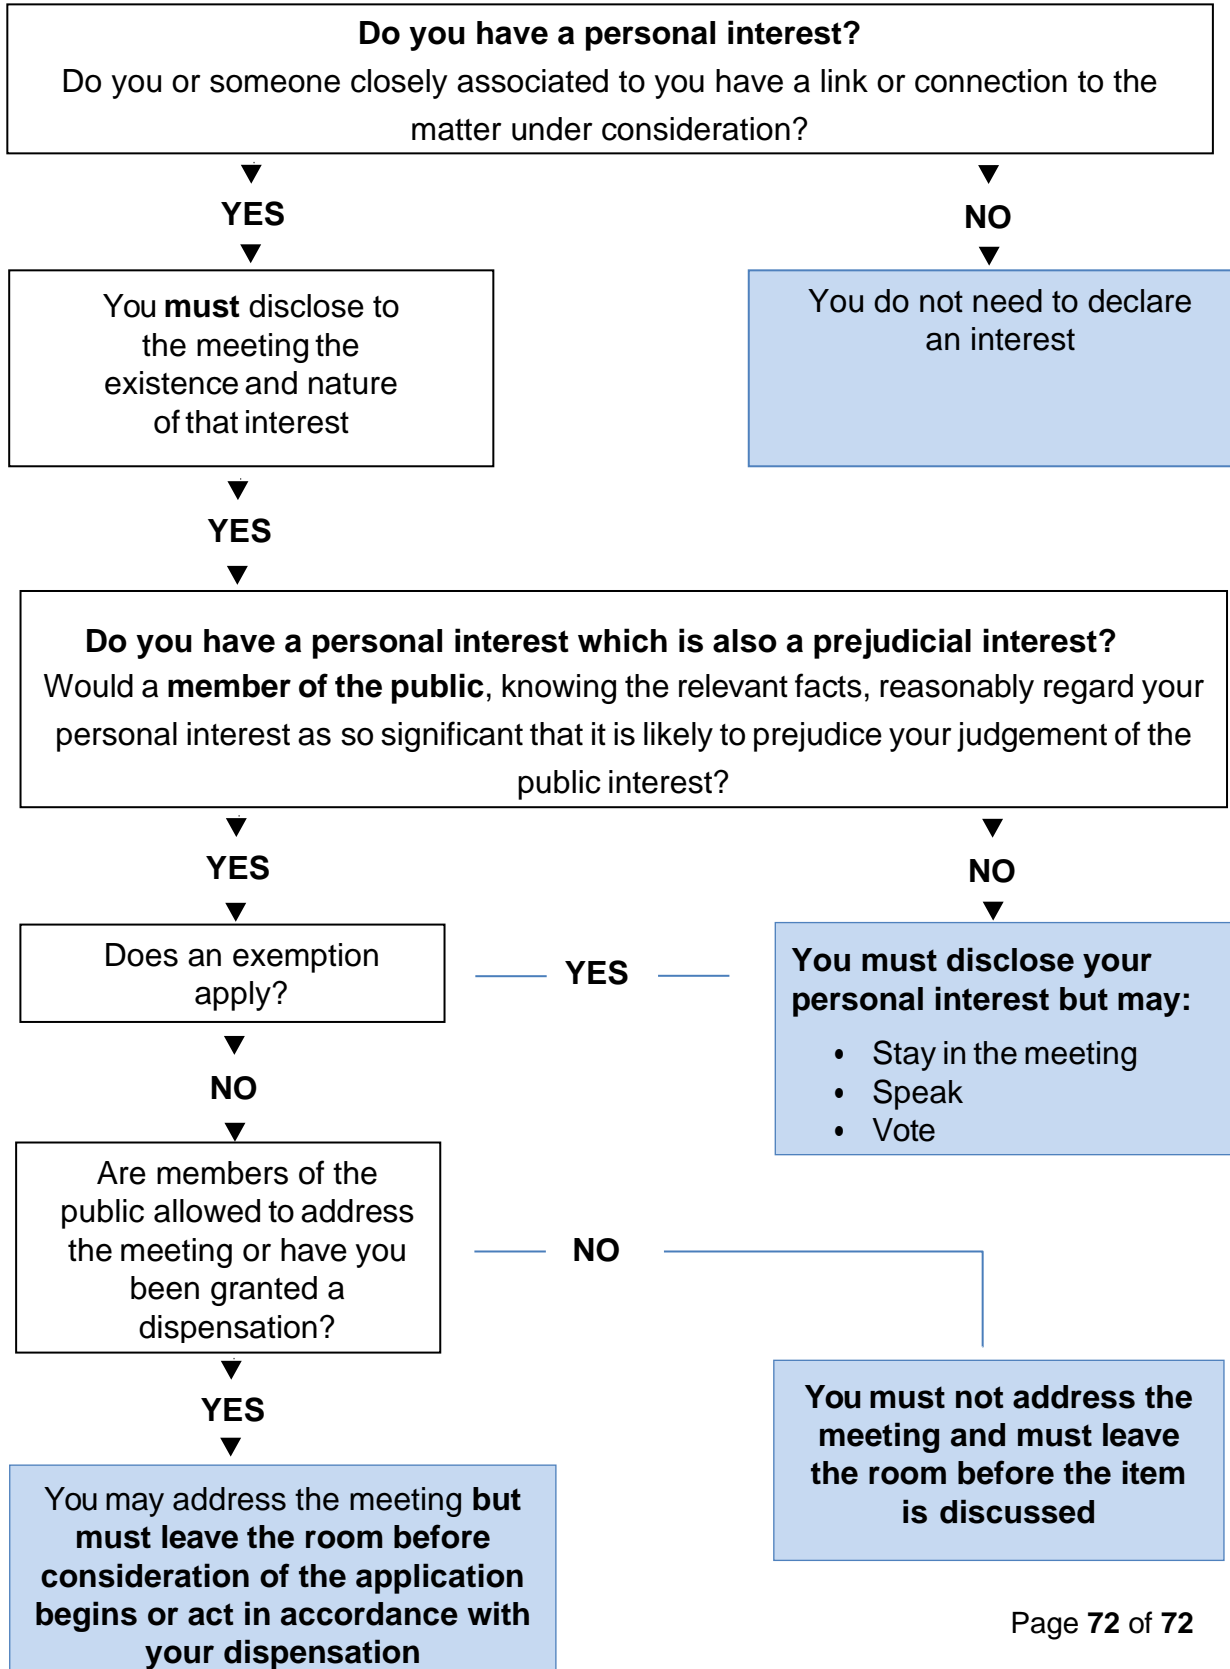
**Do you have a personal interest?**
Do you or someone closely associated to you have a link or connection to the matter under consideration?

YES

NO

You **must** disclose to the meeting the existence and nature of that interest

You do not need to declare an interest

YES

**Do you have a personal interest which is also a prejudicial interest?**
Would a **member of the public**, knowing the relevant facts, reasonably regard your personal interest as so significant that it is likely to prejudice your judgement of the public interest?

YES

NO

Does an exemption apply?

YES

**You must disclose your personal interest but may:**

- Stay in the meeting
- Speak
- Vote

NO

Are members of the public allowed to address the meeting or have you been granted a dispensation?

NO

YES

You may address the meeting **but must leave the room before consideration of the application begins or act in accordance with your dispensation**

**You must not address the meeting and must leave the room before the item is discussed**

Page **72** of **72**